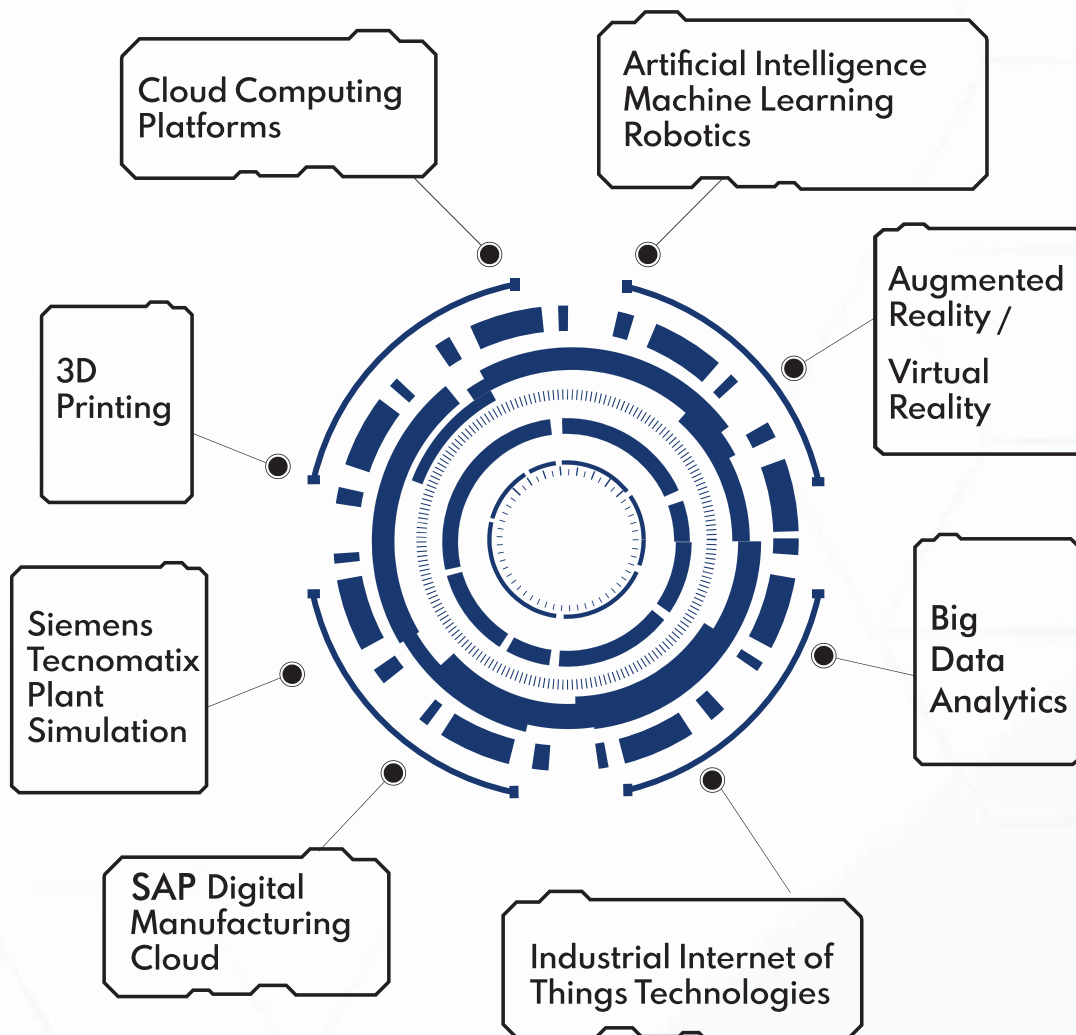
Cloud Computing Platforms

Artificial Intelligence
Machine Learning
Robotics

Augmented Reality /

Virtual Reality

3D Printing

Big Data Analytics

Siemens Tecnomatix Plant Simulation

SAP Digital Manufacturing Cloud

Industrial Internet of Things Technologies